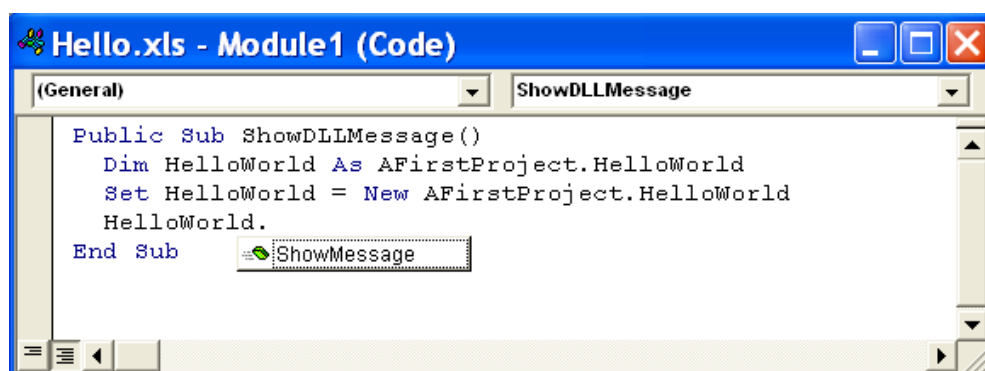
Hello.xls - Module1 (Code)

(General)

ShowDLLMessage

Public Sub ShowDLLMessage()
  Dim HelloWorld As AFirstProject.HelloWorld
  Set HelloWorld = New AFirstProject.HelloWorld
  HelloWorld.
End Sub

ShowMessage